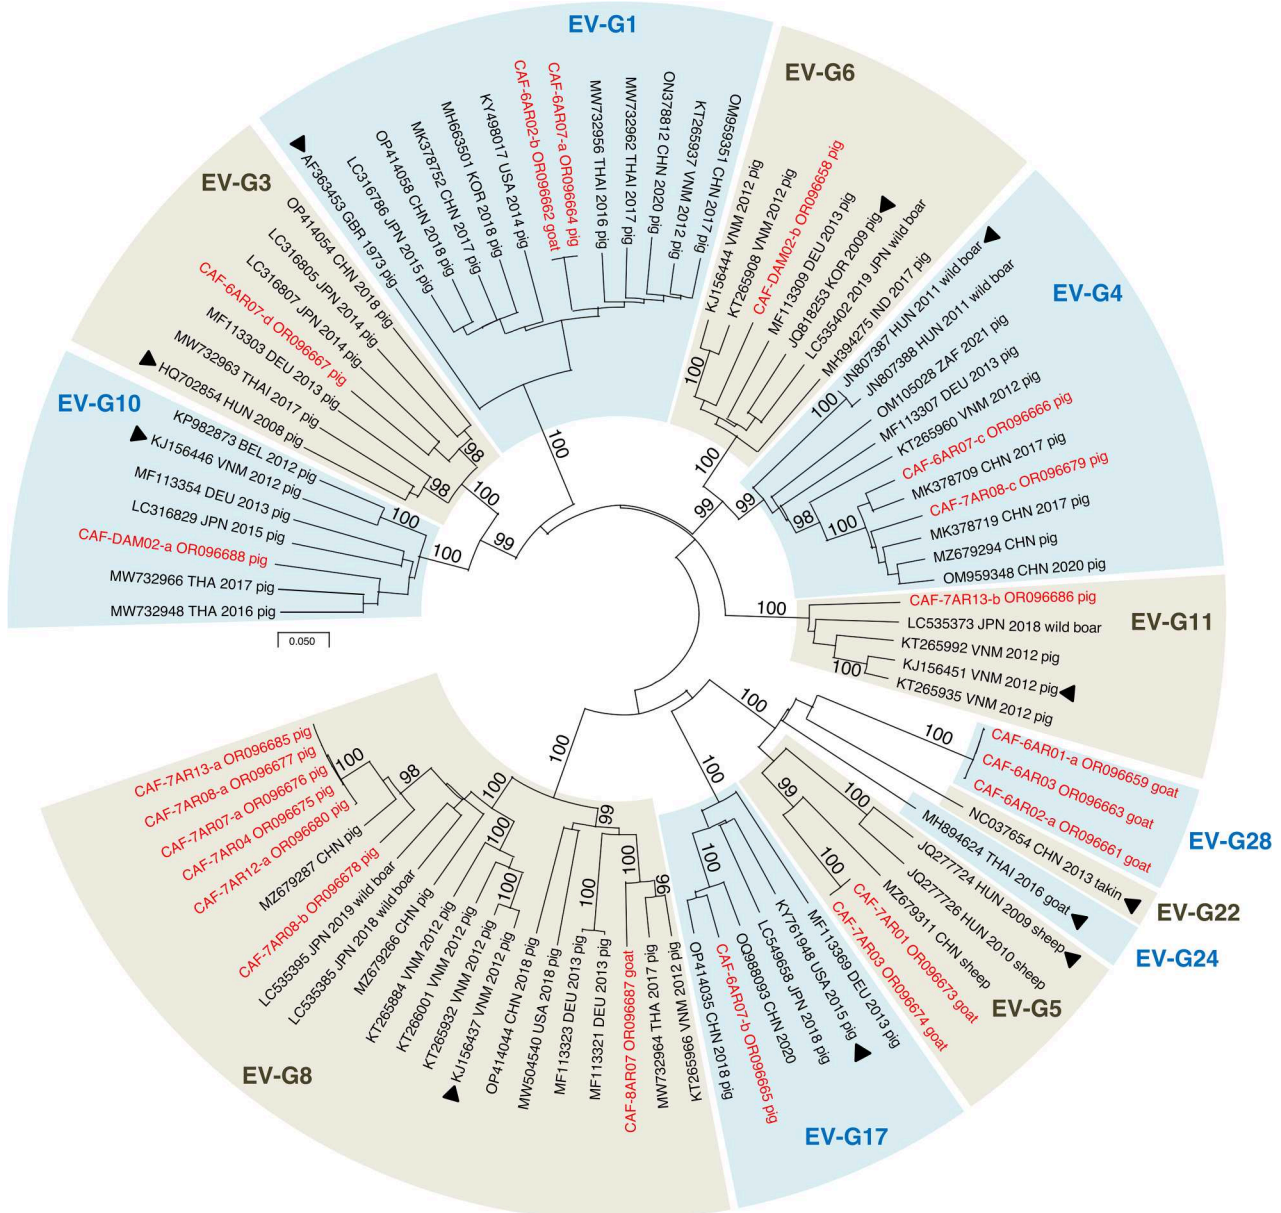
EV-G1
AF363453 GBR 1973 pig
LC316786 JPN 2015 pig
OP414058 CHN 2018 pig
MK378752 CHN 2017 pig
MH663501 KOR 2018 pig
KY498017 USA 2014 pig
CAF-6AR02-b OR096662 goat
CAF-6AR07-a OR096664 pig
MW732956 THAI 2016 pig
MW732962 THAI 2017 pig
ON378812 CHN 2020 pig
KT265937 VNM 2012 pig
OM959351 CHN 2017 pig

EV-G6
KJ156444 VNM 2012 pig
KT265908 VNM 2012 pig
CAF-DAM02-b OR096658 pig
MF113309 DEU 2013 pig
JQ818253 KOR 2009 pig
LC535402 2019 JPN wild boar
MH394275 IND 2017 pig

EV-G4
JN807387 HUN 2011 wild boar
JN807388 HUN 2011 wild boar
OM105028 ZAF 2021 pig
MF113307 DEU 2013 pig
KT265960 VNM 2012 pig
CAF-6AR07-c OR096666 pig
MK378709 CHN 2017 pig
CAF-7AR08-c OR096679 pig
MK378719 CHN 2017 pig
MZ679294 CHN pig
OM959348 CHN 2020 pig

EV-G3
OP414054 CHN 2018 pig
LC316805 JPN 2014 pig
LC316807 JPN 2014 pig
CAF-6AR07-d OR096667 pig
MF113303 DEU 2013 pig
MW732963 THAI 2017 pig
HQ702854 HUN 2008 pig

EV-G10
KP982873 BEL 2012 pig
KJ156446 VNM 2012 pig
MF113354 DEU 2013 pig
LC316829 JPN 2015 pig
CAF-DAM02-a OR096688 pig
MW732966 THA 2017 pig
MW732948 THA 2016 pig

0.050

EV-G11
CAF-7AR13-b OR096686 pig
LC535373 JPN 2018 wild boar
KT265992 VNM 2012 pig
KJ156451 VNM 2012 pig
KT265935 VNM 2012 pig

EV-G28
CAF-6AR01-a OR096659 goat
CAF-6AR03 OR096663 goat
CAF-6AR02-a OR096661 goat

EV-G22
NC037654 CHN 2013 takin

EV-G24
MH894624 THAI 2016 goat

EV-G5
JQ277724 HUN 2009 sheep
JQ277726 HUN 2010 sheep
MZ679311 CHN sheep
CAF-7AR01 OR096673 goat
CAF-7AR03 OR096674 goat

EV-G17
MF113369 DEU 2013 pig
KY761948 USA 2015 pig
LC549658 JPN 2018 pig
OQ988093 CHN 2020
CAF-6AR07-b OR096665 pig
OP414035 CHN 2018 pig

EV-G8
CAF-7AR13-a OR096685 pig
CAF-7AR08-a OR096677 pig
CAF-7AR07-a OR096676 pig
CAF-7AR04 OR096675 pig
CAF-7AR12-a OR096680 pig
MZ679287 CHN pig
CAF-7AR08-b OR096678 pig
LC535395 JPN 2019 wild boar
LC535385 JPN 2018 wild boar
MZ679266 CHN pig
KT265884 VNM 2012 pig
KT266001 VNM 2012 pig
KT265932 VNM 2012 pig
KJ156437 VNM 2012 pig
OP414044 CHN 2018 pig
MW504540 USA 2018 pig
MF113323 DEU 2013 pig
MF113321 DEU 2013 pig
CAF-8AR07 OR096687 goat
MW732964 THA 2017 pig
KT265966 VNM 2012 pig

100 100 100 99 99 100 98 98 100 100 100 99 98 100 100 100 100 100 100 99 100 100 100 100 98 100 100 99 100 96 100 100 100 100